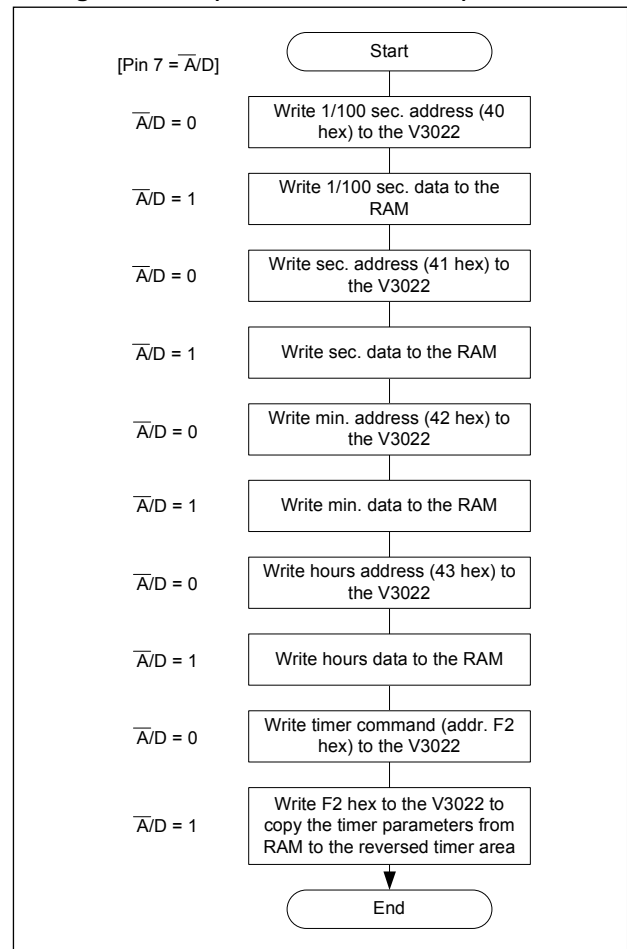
[Pin 7 = $\overline{A}$/D]

Start

$\overline{A}$/D = 0
Write 1/100 sec. address (40 hex) to the V3022

$\overline{A}$/D = 1
Write 1/100 sec. data to the RAM

$\overline{A}$/D = 0
Write sec. address (41 hex) to the V3022

$\overline{A}$/D = 1
Write sec. data to the RAM

$\overline{A}$/D = 0
Write min. address (42 hex) to the V3022

$\overline{A}$/D = 1
Write min. data to the RAM

$\overline{A}$/D = 0
Write hours address (43 hex) to the V3022

$\overline{A}$/D = 1
Write hours data to the RAM

$\overline{A}$/D = 0
Write timer command (addr. F2 hex) to the V3022

$\overline{A}$/D = 1
Write F2 hex to the V3022 to copy the timer parameters from RAM to the reversed timer area

End